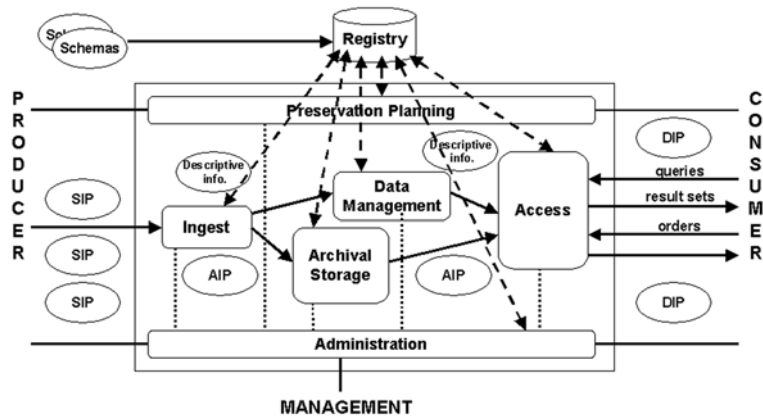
Sch

Schemas

Registry

P
R
O
D
U
C
E
R

Preservation Planning

C
O
N
S
U
M
E
R

DIP

Descriptive info.

Descriptive info.

queries

SIP

Data Management

Access

result sets

Ingest

orders

SIP

Archival Storage

AIP

AIP

SIP

DIP

Administration

MANAGEMENT